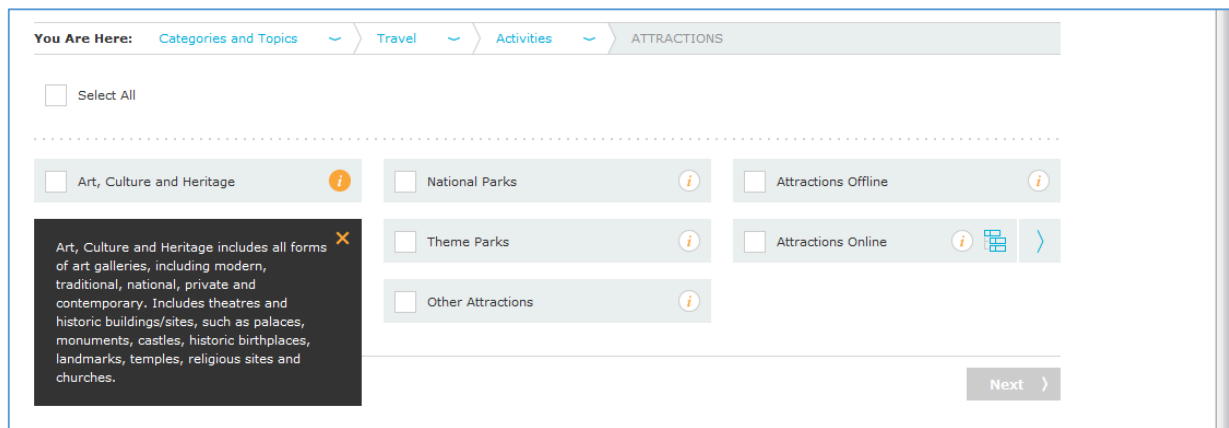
You Are Here: Categories and Topics Travel Activities ATTRACTIONS

Select All

Art, Culture and Heritage i

National Parks i

Attractions Offline i

Art, Culture and Heritage includes all forms of art galleries, including modern, traditional, national, private and contemporary. Includes theatres and historic buildings/sites, such as palaces, monuments, castles, historic birthplaces, landmarks, temples, religious sites and churches.

Theme Parks i

Attractions Online i

Other Attractions i

Next